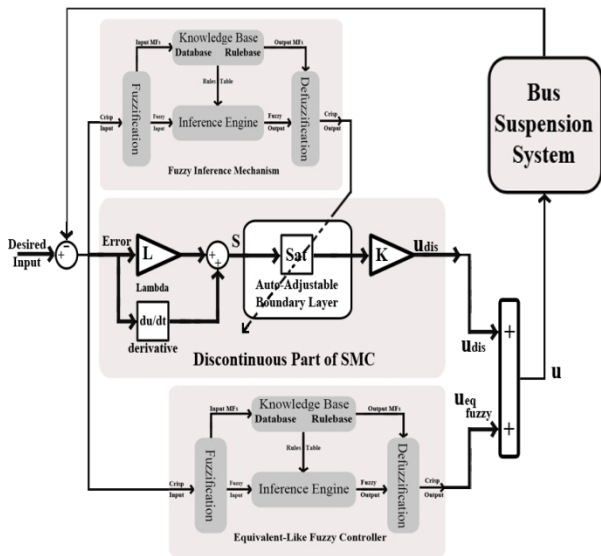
Knowledge Base
Database Rulebase
Input MFs
Output MFs
Rules Table
Fuzzification
Inference Engine
Defuzzification
Crisp Input
Fuzzy Input
Fuzzy Output
Crisp Output
Fuzzy Inference Mechanism

Bus Suspension System

Desired Input
-
+
Error
L
Lambda
+
+
S
Sat
Auto-Adjustable Boundary Layer
K
$u_{dis}$
du/dt
derivative
Discontinuous Part of SMC
$u_{dis}$
+
+
u
$u_{eq\ fuzzy}$

Knowledge Base
Database Rulebase
Input MFs
Output MFs
Rules Table
Fuzzification
Inference Engine
Defuzzification
Crisp Input
Fuzzy Input
Fuzzy Output
Crisp Output
Equivalent-Like Fuzzy Controller